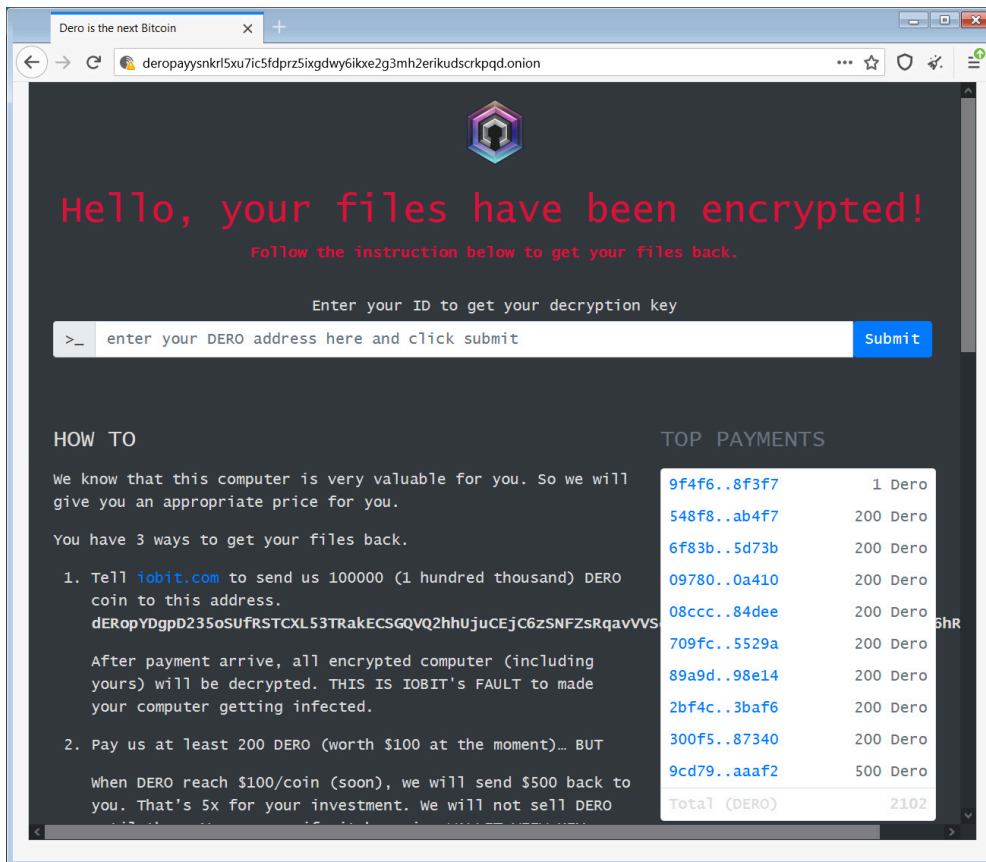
Dero is the next Bitcoin

deropayysnkrl5xu7ic5fdprz5ixgdwy6ikxe2g3mh2erikudscrkpqd.onion

Hello, your files have been encrypted!

Follow the instruction below to get your files back.

Enter your ID to get your decryption key

>_ enter your DERO address here and click submit

Submit

HOW TO

We know that this computer is very valuable for you. So we will give you an appropriate price for you.

You have 3 ways to get your files back.

1. Tell iobit.com to send us 100000 (1 hundred thousand) DERO coin to this address. dERopYDgpD235oSUfRSTCXL53TRakECSGQVQ2hhUjuCEjC6zSNFZsRqavVVS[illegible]6hR

After payment arrive, all encrypted computer (including yours) will be decrypted. THIS IS IOBIT's FAULT to made your computer getting infected.

2. Pay us at least 200 DERO (worth $100 at the moment)… BUT

When DERO reach $100/coin (soon), we will send $500 back to you. That's 5x for your investment. We will not sell DERO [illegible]

TOP PAYMENTS

| | |
|---|---|
| 9f4f6..8f3f7 | 1 Dero |
| 548f8..ab4f7 | 200 Dero |
| 6f83b..5d73b | 200 Dero |
| 09780..0a410 | 200 Dero |
| 08ccc..84dee | 200 Dero |
| 709fc..5529a | 200 Dero |
| 89a9d..98e14 | 200 Dero |
| 2bf4c..3baf6 | 200 Dero |
| 300f5..87340 | 200 Dero |
| 9cd79..aaaf2 | 500 Dero |
| Total (DERO) | 2102 |